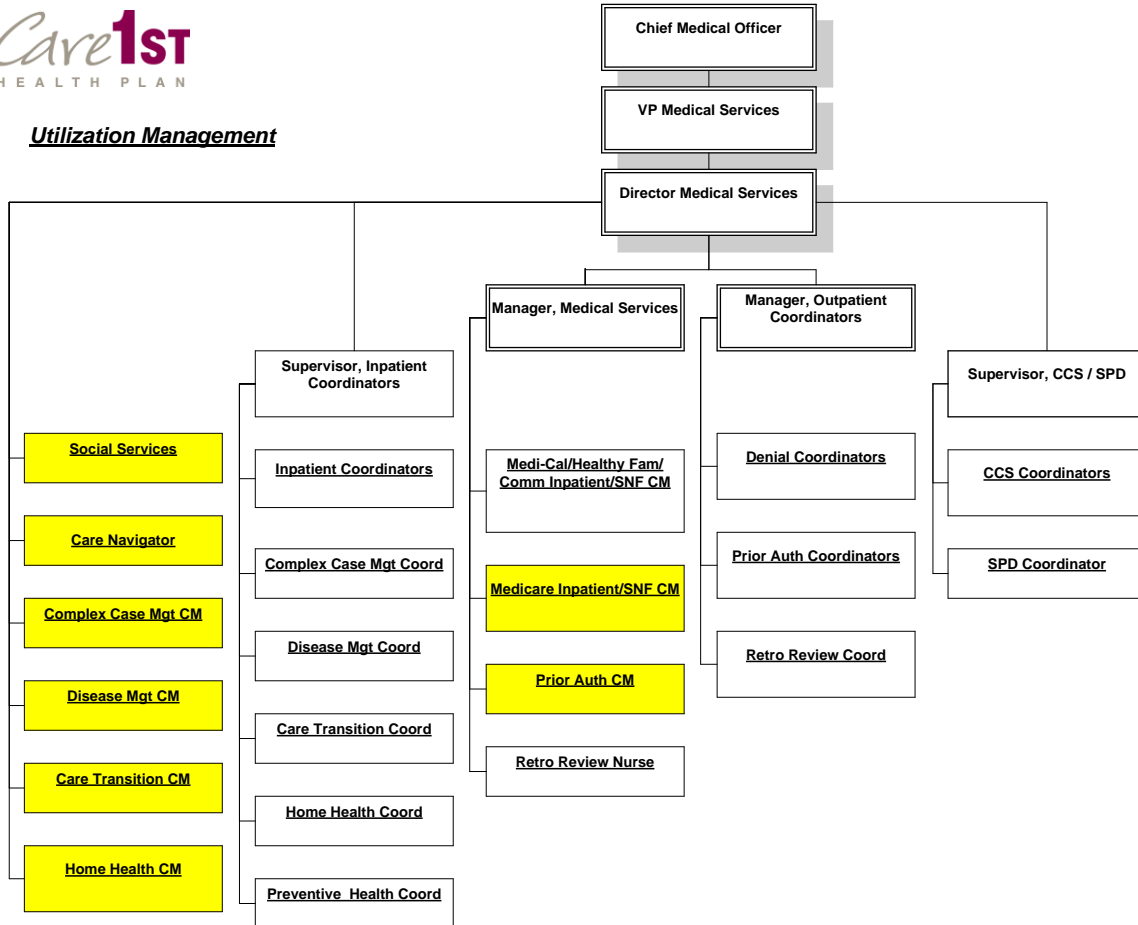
Care1ST
HEALTH PLAN

Utilization Management

Chief Medical Officer

VP Medical Services

Director Medical Services

Social Services

Care Navigator

Complex Case Mgt CM

Disease Mgt CM

Care Transition CM

Home Health CM

Supervisor, Inpatient Coordinators

Inpatient Coordinators

Complex Case Mgt Coord

Disease Mgt Coord

Care Transition Coord

Home Health Coord

Preventive Health Coord

Manager, Medical Services

Medi-Cal/Healthy Fam/ Comm Inpatient/SNF CM

Medicare Inpatient/SNF CM

Prior Auth CM

Retro Review Nurse

Manager, Outpatient Coordinators

Denial Coordinators

Prior Auth Coordinators

Retro Review Coord

Supervisor, CCS / SPD

CCS Coordinators

SPD Coordinator